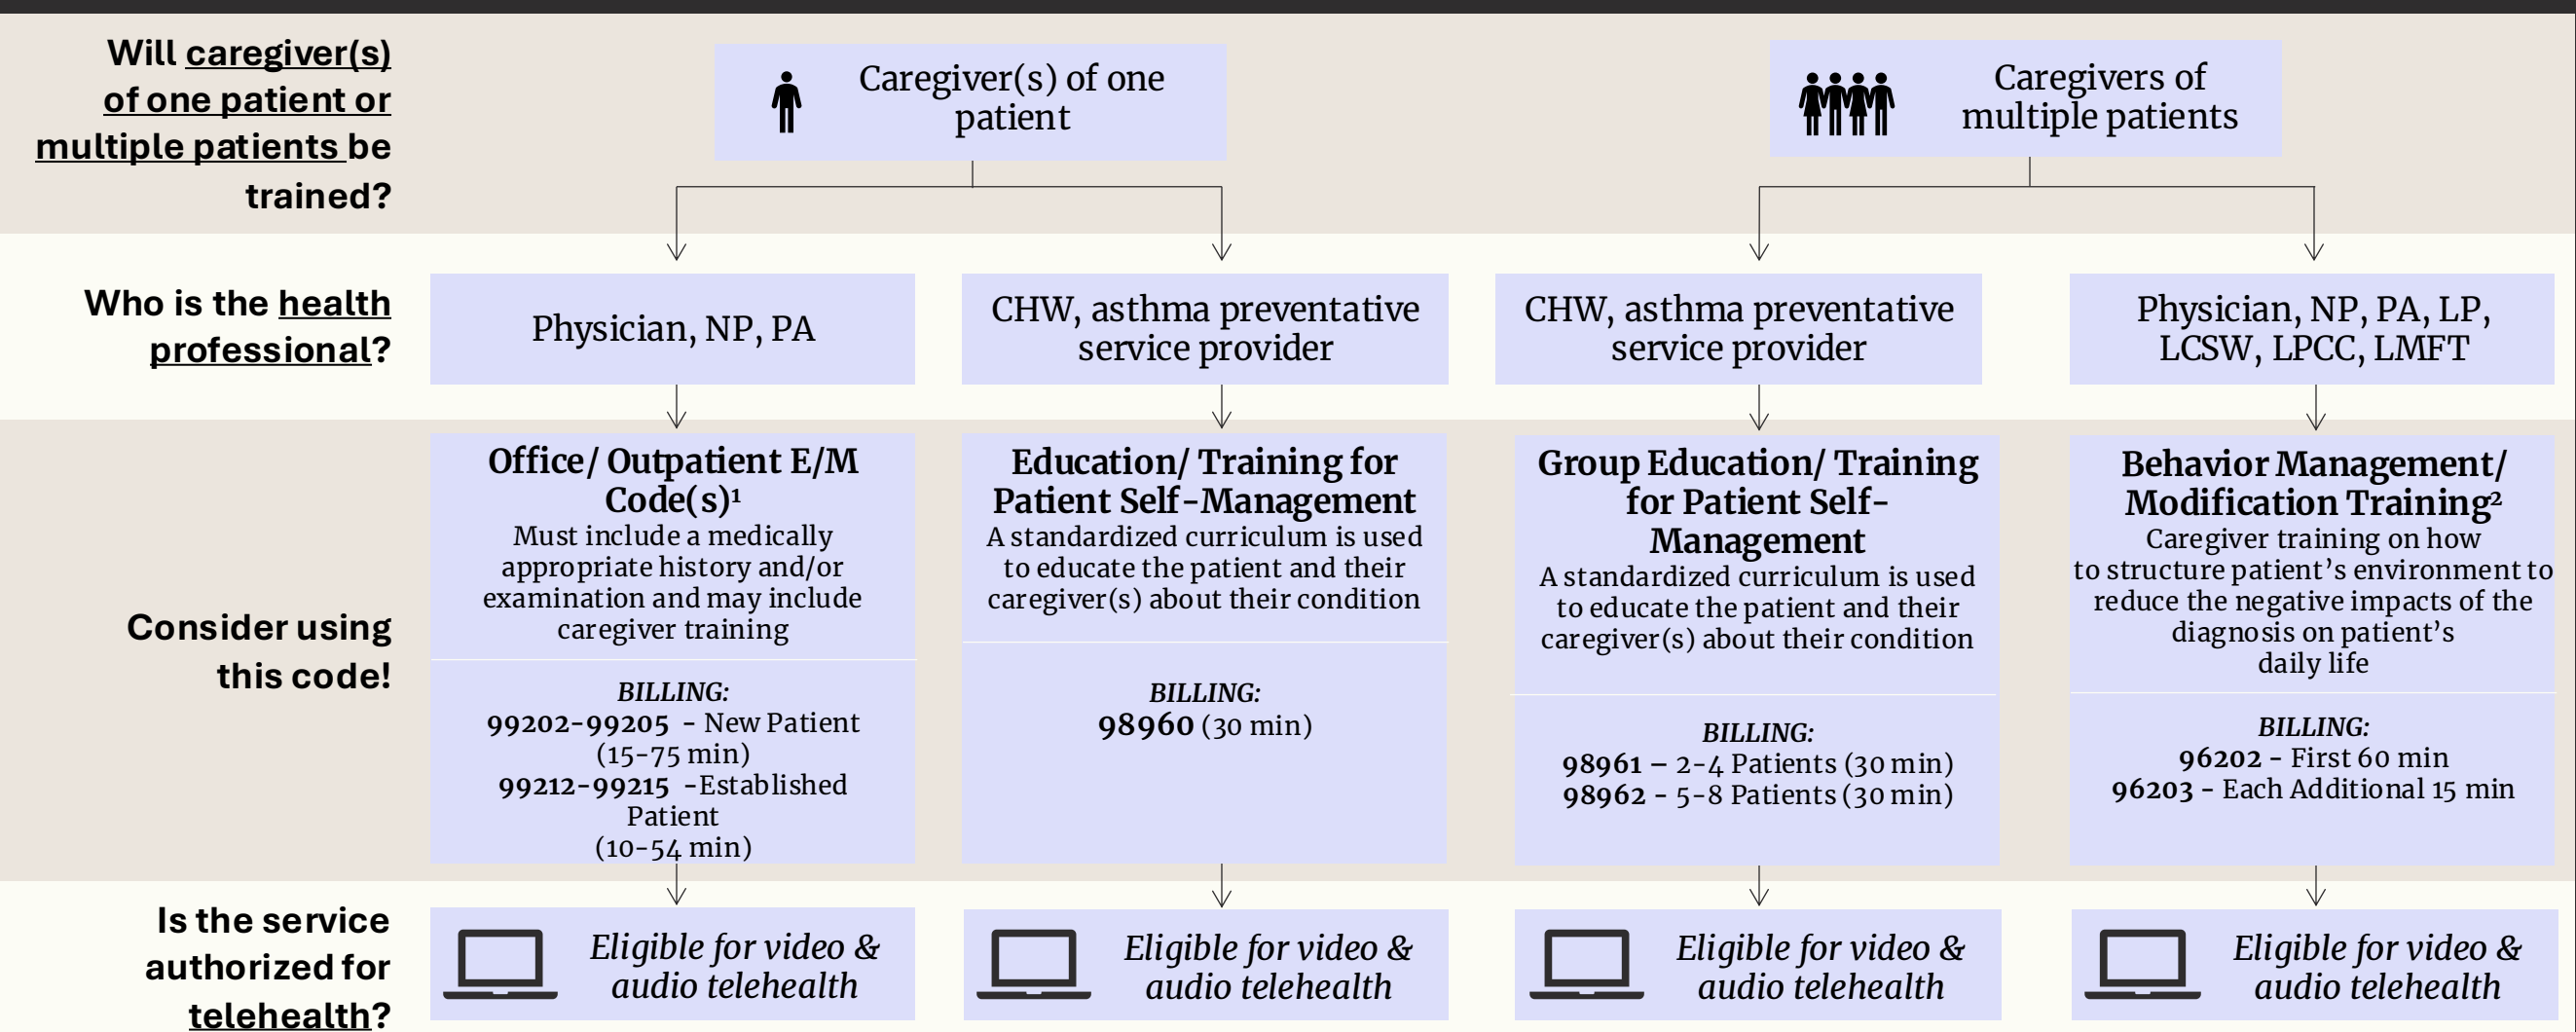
Will caregiver(s) of one patient or multiple patients be trained?

Caregiver(s) of one patient

Caregivers of multiple patients

Who is the health professional?

Physician, NP, PA

CHW, asthma preventative service provider

CHW, asthma preventative service provider

Physician, NP, PA, LP, LCSW, LPCC, LMFT

Consider using this code!

Office/ Outpatient E/M Code(s)$^1$
Must include a medically appropriate history and/or examination and may include caregiver training

BILLING:
99202-99205 - New Patient (15-75 min)
99212-99215 -Established Patient (10-54 min)

Education/ Training for Patient Self-Management
A standardized curriculum is used to educate the patient and their caregiver(s) about their condition

BILLING:
98960 (30 min)

Group Education/ Training for Patient Self-Management
A standardized curriculum is used to educate the patient and their caregiver(s) about their condition

BILLING:
98961 – 2-4 Patients (30 min)
98962 - 5-8 Patients (30 min)

Behavior Management/ Modification Training$^2$
Caregiver training on how to structure patient's environment to reduce the negative impacts of the diagnosis on patient's daily life

BILLING:
96202 - First 60 min
96203 - Each Additional 15 min

Is the service authorized for telehealth?

Eligible for video & audio telehealth

Eligible for video & audio telehealth

Eligible for video & audio telehealth

Eligible for video & audio telehealth